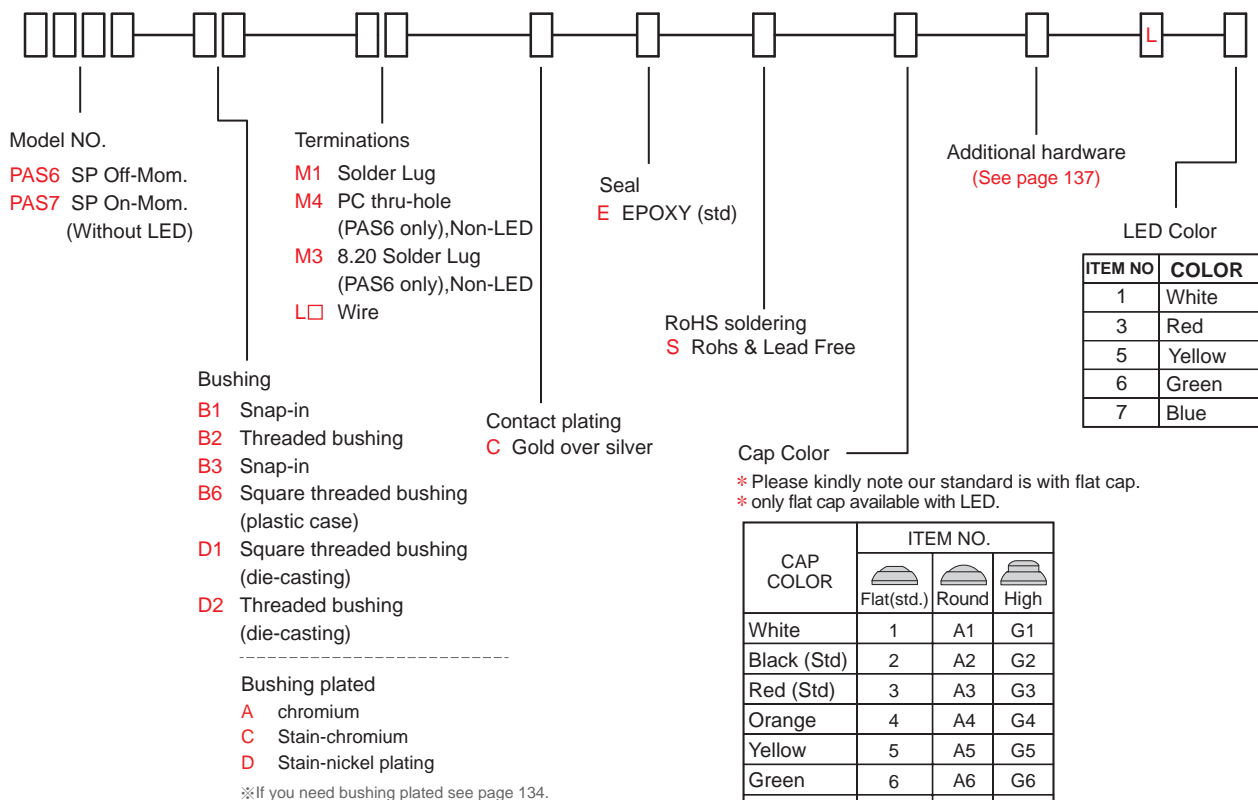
L

Model NO.
PAS6 SP Off-Mom.
PAS7 SP On-Mom.
(Without LED)

Terminations
M1 Solder Lug
M4 PC thru-hole (PAS6 only),Non-LED
M3 8.20 Solder Lug (PAS6 only),Non-LED
L□ Wire

Seal
E EPOXY (std)

Additional hardware
(See page 137)

LED Color

| ITEM NO | COLOR |
|---|---|
| 1 | White |
| 3 | Red |
| 5 | Yellow |
| 6 | Green |
| 7 | Blue |

RoHS soldering
S Rohs & Lead Free

Bushing
B1 Snap-in
B2 Threaded bushing
B3 Snap-in
B6 Square threaded bushing (plastic case)
D1 Square threaded bushing (die-casting)
D2 Threaded bushing (die-casting)

Bushing plated
A chromium
C Stain-chromium
D Stain-nickel plating
※If you need bushing plated see page 134.

Contact plating
C Gold over silver

Cap Color
* Please kindly note our standard is with flat cap.
* only flat cap available with LED.

| CAP COLOR | ITEM NO. Flat(std.) | Round | High |
|---|---|---|---|
| White | 1 | A1 | G1 |
| Black (Std) | 2 | A2 | G2 |
| Red (Std) | 3 | A3 | G3 |
| Orange | 4 | A4 | G4 |
| Yellow | 5 | A5 | G5 |
| Green | 6 | A6 | G6 |